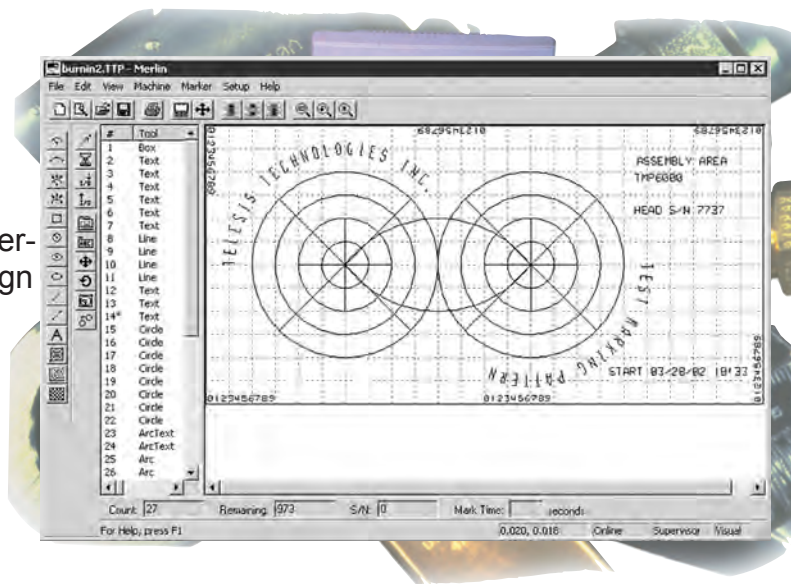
burnin2.TTP - Merlin

File Edit View Machine Marker Setup Help

er-
gn

| # | Tool |
|---|---|
| 1 | Box |
| 2 | Text |
| 3 | Text |
| 4 | Text |
| 5 | Text |
| 6 | Text |
| 7 | Text |
| 8 | Line |
| 9 | Line |
| 10 | Line |
| 11 | Line |
| 12 | Text |
| 13 | Text |
| 14* | Text |
| 15 | Circle |
| 16 | Circle |
| 17 | Circle |
| 18 | Circle |
| 19 | Circle |
| 20 | Circle |
| 21 | Circle |
| 22 | Circle |
| 23 | ArcText |
| 24 | ArcText |
| 25 | Arc |
| 26 | Arc |

0123456789

0123456789

TELESIS TECHNOLOGIES INC.

ASSEMBLY AREA
TMP6000

HEAD S/N 7737

TEST MARKING PATTERN

START 03/28/02 18:33

0123456789

0123456789

0123456789

0123456789

Count: 27 Remaining: 973 S/N: 0 Mark Time: seconds

For Help, press F1 0.020, 0.016 Online Supervisor Visual